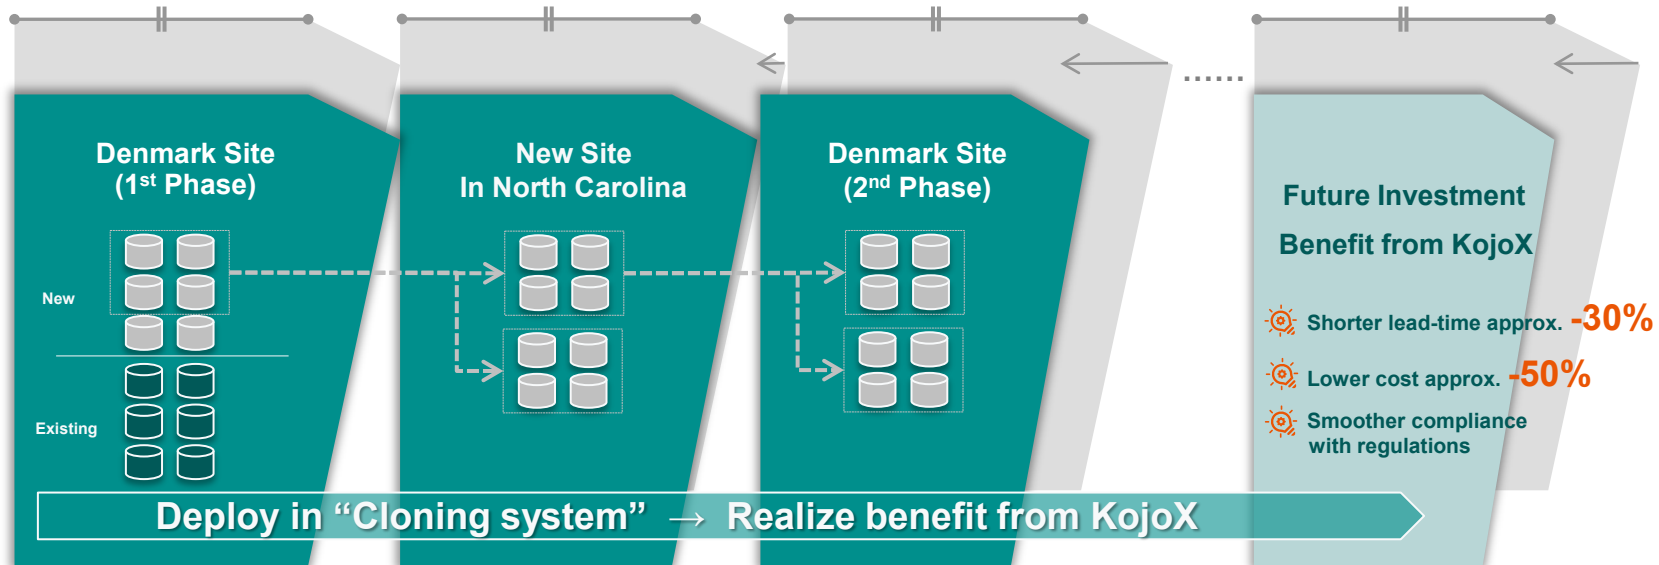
Denmark Site
(1$^{st}$ Phase)

New

Existing

New Site
In North Carolina

Denmark Site
(2$^{nd}$ Phase)

……

Future Investment

Benefit from KojoX

Shorter lead-time approx. -30%

Lower cost approx. -50%

Smoother compliance with regulations

Deploy in “Cloning system” → Realize benefit from KojoX